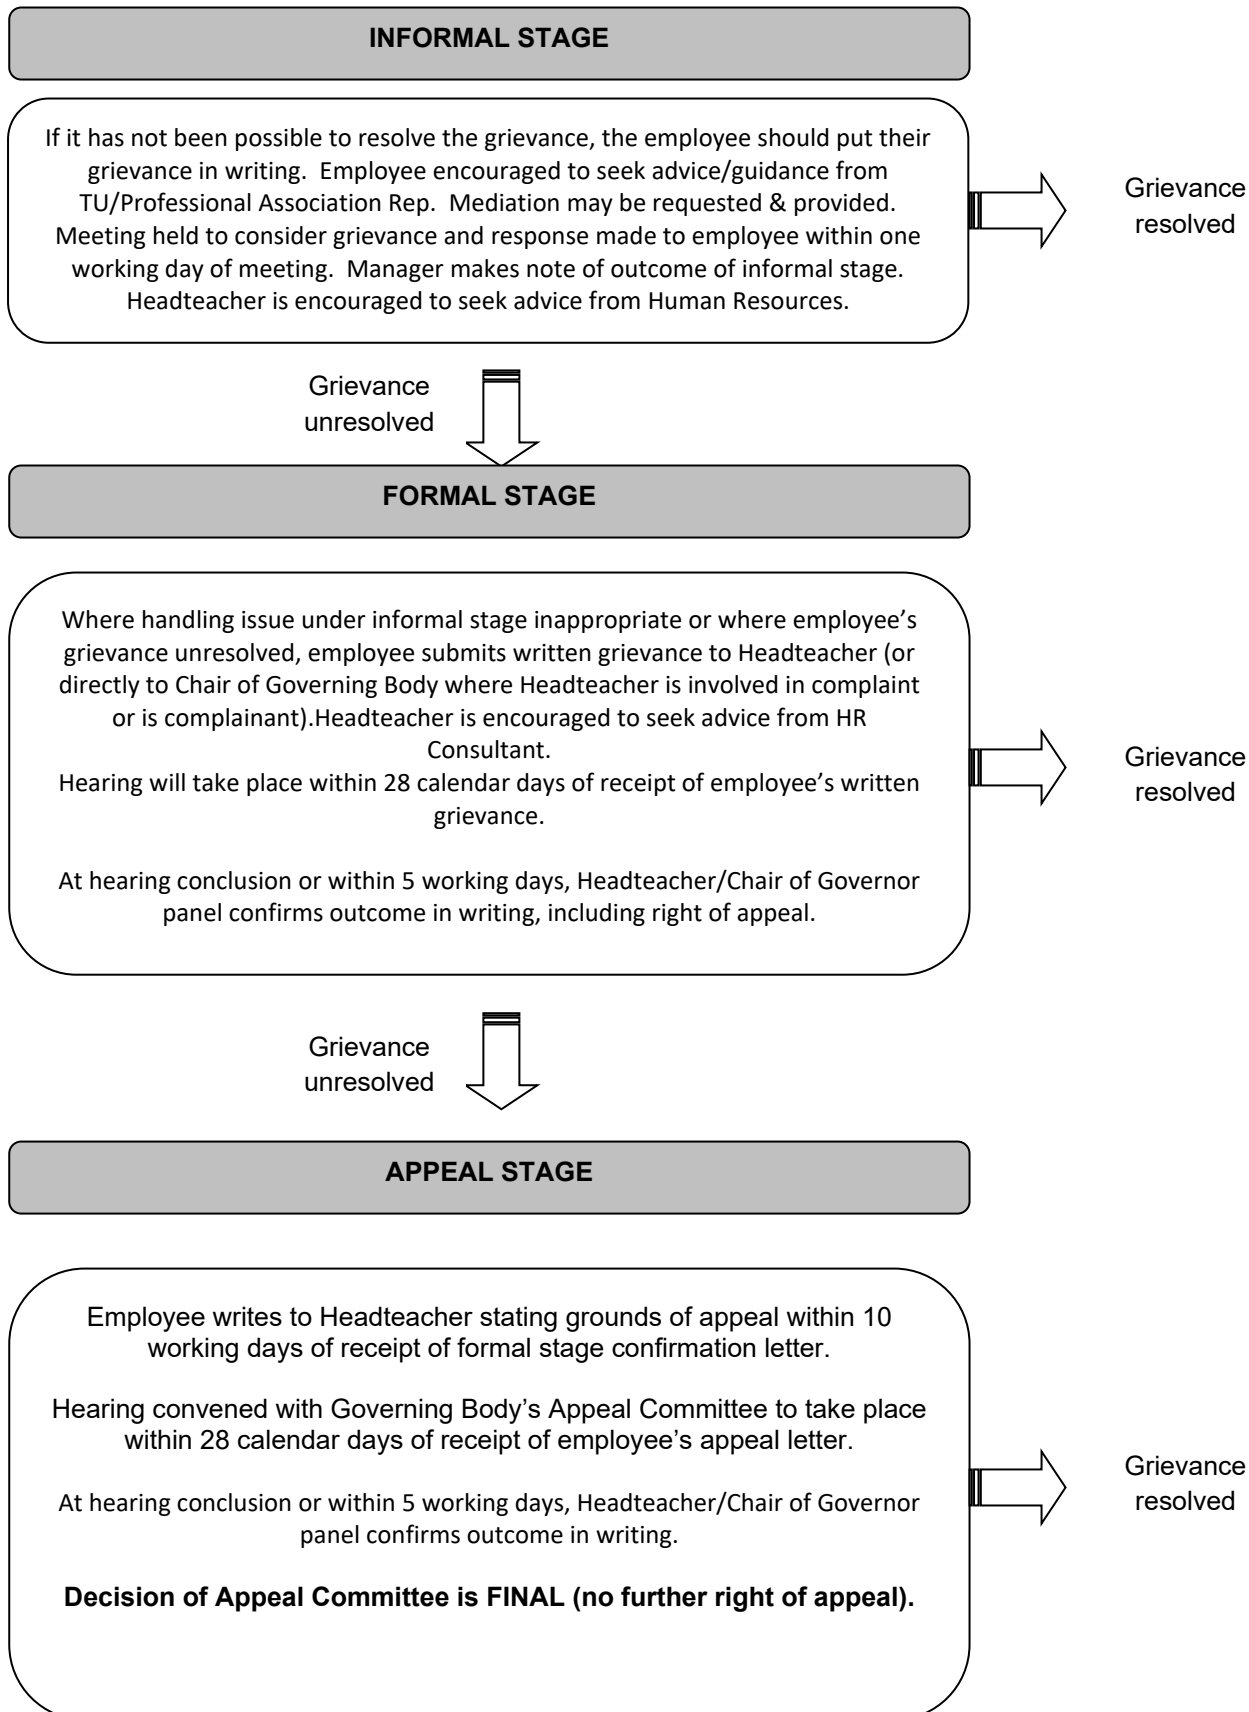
INFORMAL STAGE

If it has not been possible to resolve the grievance, the employee should put their grievance in writing. Employee encouraged to seek advice/guidance from TU/Professional Association Rep. Mediation may be requested & provided. Meeting held to consider grievance and response made to employee within one working day of meeting. Manager makes note of outcome of informal stage. Headteacher is encouraged to seek advice from Human Resources.

Grievance resolved

Grievance unresolved

FORMAL STAGE

Where handling issue under informal stage inappropriate or where employee's grievance unresolved, employee submits written grievance to Headteacher (or directly to Chair of Governing Body where Headteacher is involved in complaint or is complainant).Headteacher is encouraged to seek advice from HR Consultant.
Hearing will take place within 28 calendar days of receipt of employee's written grievance.

At hearing conclusion or within 5 working days, Headteacher/Chair of Governor panel confirms outcome in writing, including right of appeal.

Grievance resolved

Grievance unresolved

APPEAL STAGE

Employee writes to Headteacher stating grounds of appeal within 10 working days of receipt of formal stage confirmation letter.

Hearing convened with Governing Body's Appeal Committee to take place within 28 calendar days of receipt of employee's appeal letter.

At hearing conclusion or within 5 working days, Headteacher/Chair of Governor panel confirms outcome in writing.

Decision of Appeal Committee is FINAL (no further right of appeal).

Grievance resolved